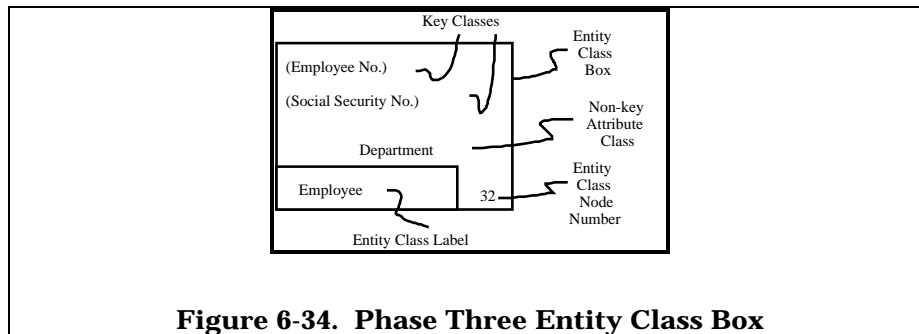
Key Classes

(Employee No.)

(Social Security No.)

Department

Employee

32

Entity Class Box

Non-key Attribute Class

Entity Class Node Number

Entity Class Label

**Figure 6-34. Phase Three Entity Class Box**